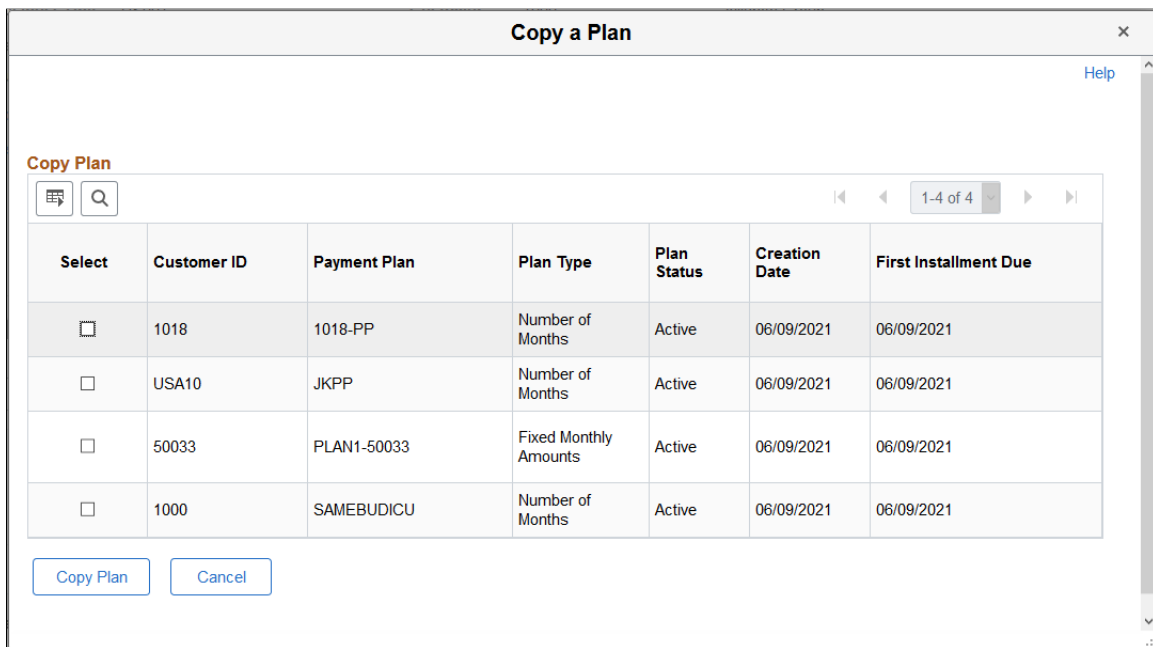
Copy a Plan

×

Help

Copy Plan

1-4 of 4

| Select | Customer ID | Payment Plan | Plan Type | Plan Status | Creation Date | First Installment Due |
|---|---|---|---|---|---|---|
| ☐ | 1018 | 1018-PP | Number of Months | Active | 06/09/2021 | 06/09/2021 |
| ☐ | USA10 | JKPP | Number of Months | Active | 06/09/2021 | 06/09/2021 |
| ☐ | 50033 | PLAN1-50033 | Fixed Monthly Amounts | Active | 06/09/2021 | 06/09/2021 |
| ☐ | 1000 | SAMEBUDICU | Number of Months | Active | 06/09/2021 | 06/09/2021 |

Copy Plan

Cancel